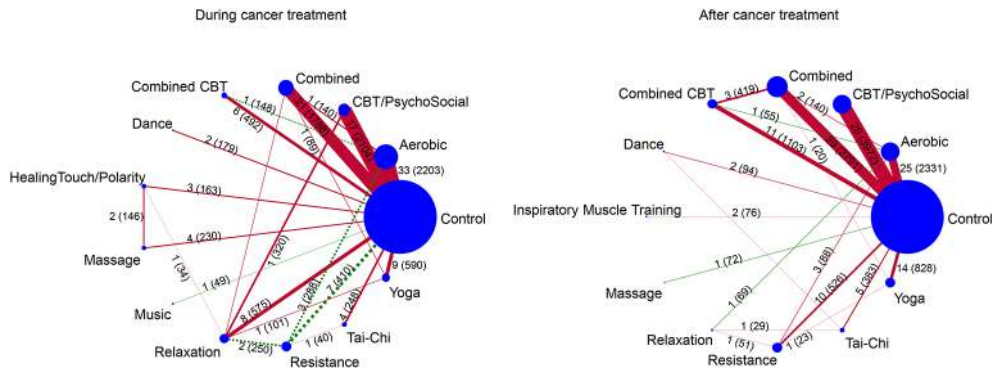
During cancer treatment

Combined
Combined CBT
CBT/PsychoSocial
1 (148)
1 (140)
6 (492)
Dance
Aerobic
2 (179)
1 (89)
33 (2203)
HealingTouch/Polarity
3 (163)
2 (146)
Control
4 (230)
1 (320)
Massage
9 (590)
1 (34)
1 (49)
Music
8 (575)
7 (410)
Yoga
4 (248)
1 (101)
Relaxation
Tai-Chi
2 (250)
1 (40)
Resistance

After cancer treatment

Combined
Combined CBT
3 (419)
2 (140)
CBT/PsychoSocial
1 (55)
11 (1103)
1 (20)
Aerobic
Dance
25 (2331)
2 (94)
Inspiratory Muscle Training
2 (76)
Control
1 (72)
14 (828)
Massage
3 (88)
Yoga
1 (69)
10 (526)
5 (353)
Relaxation
1 (29)
Tai-Chi
1 (51)
1 (23)
Resistance